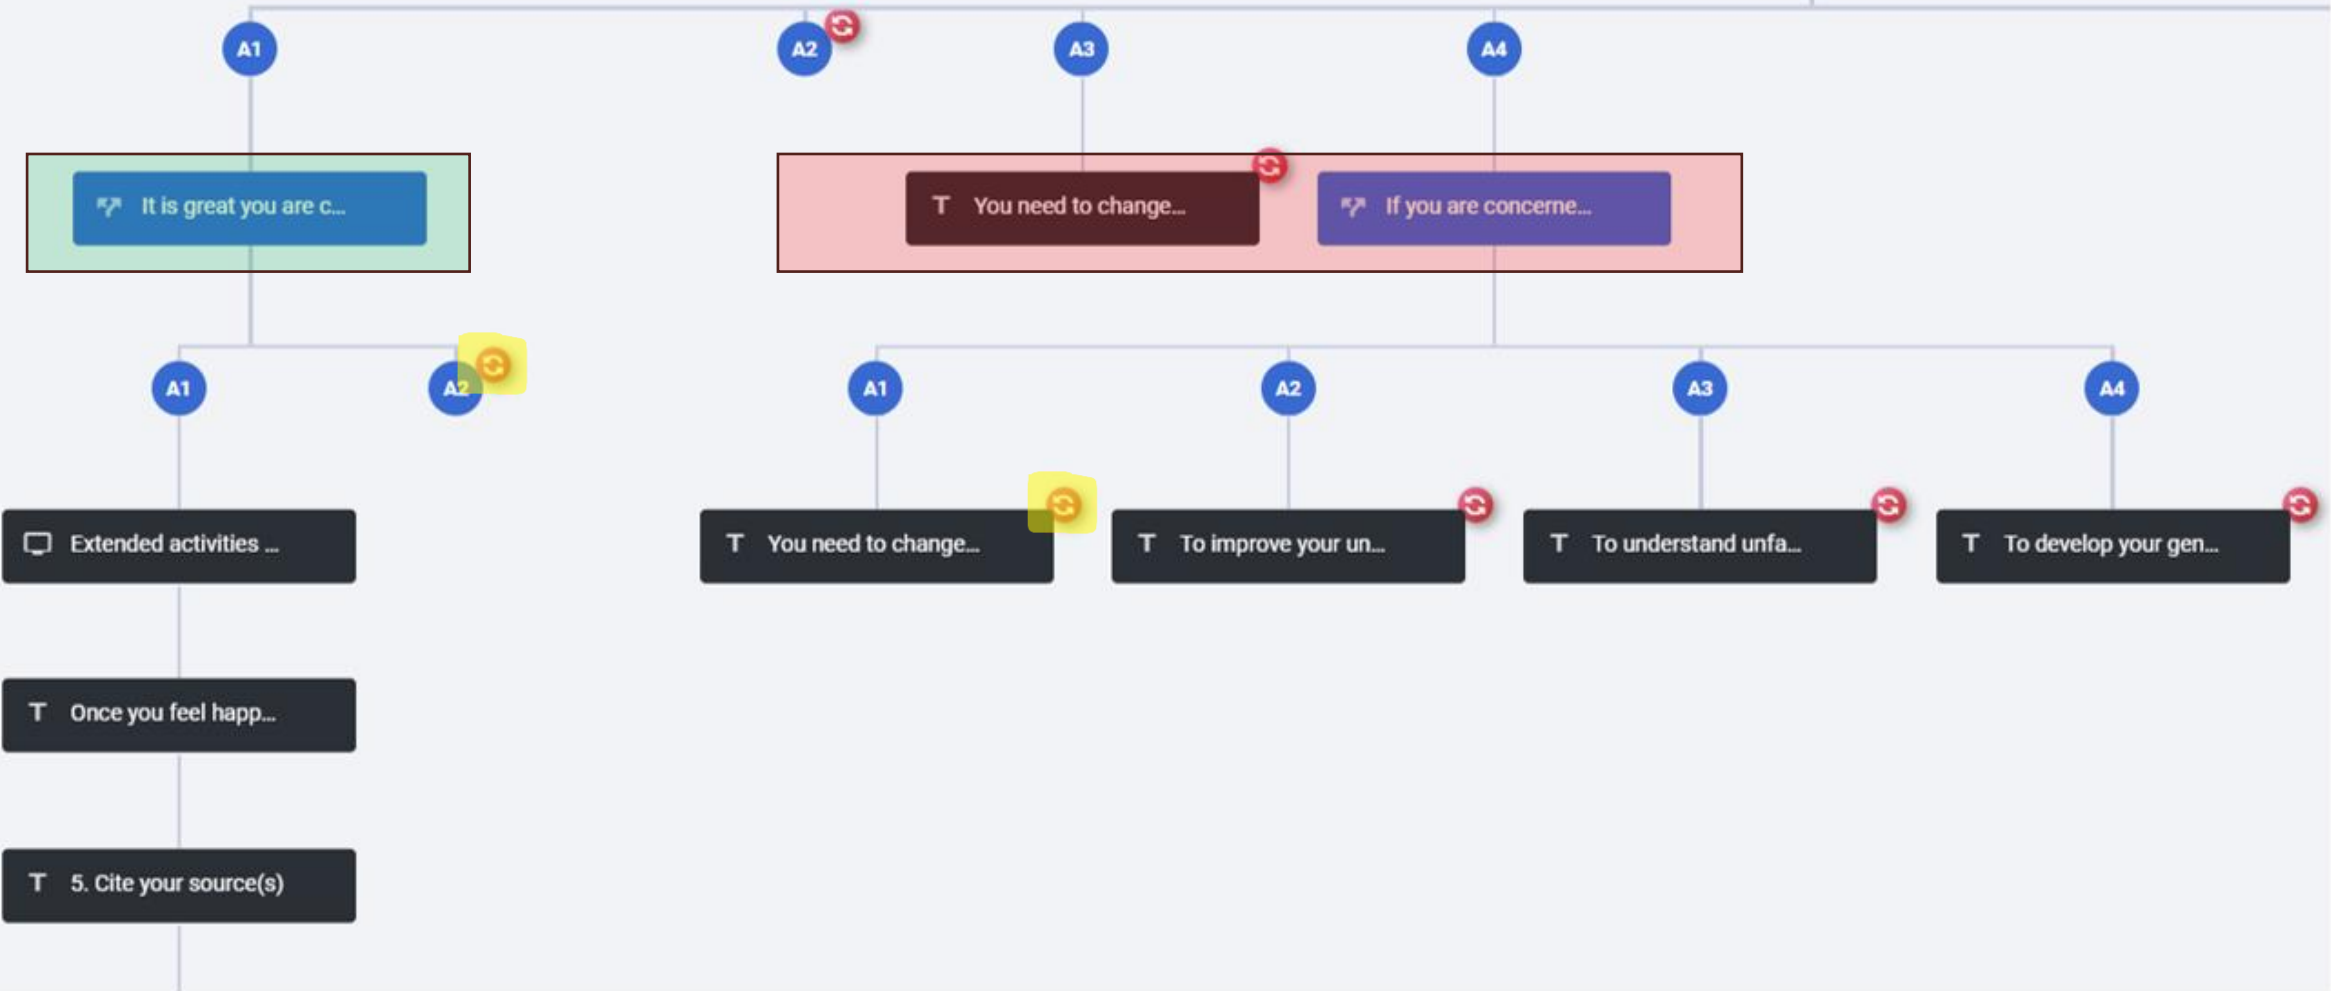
A1 A2 A3 A4

It is great you are c...

T You need to change...

If you are concerne...

A1 A2

A1 A2 A3 A4

Extended activities ...

T You need to change...

T To improve your un...

T To understand unfa...

T To develop your gen...

T Once you feel happ...

T 5. Cite your source(s)